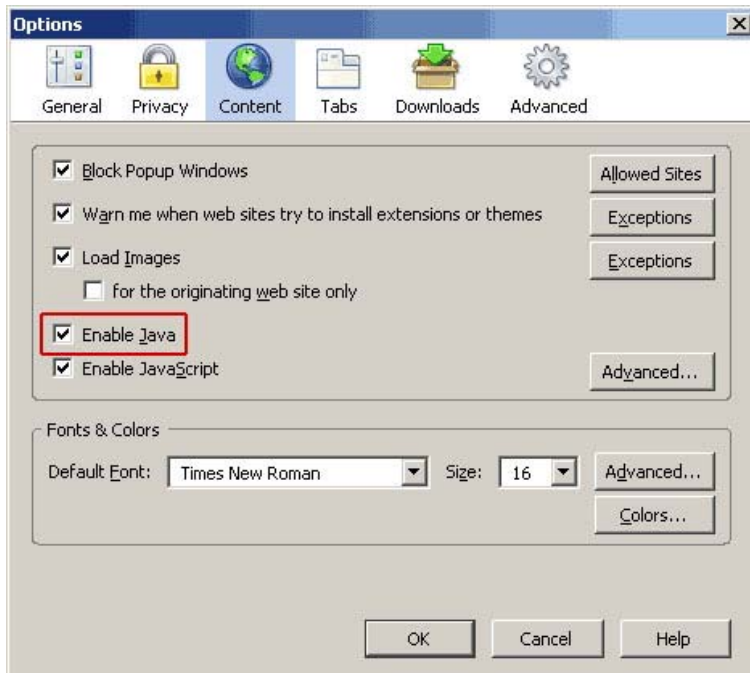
Options

General Privacy Content Tabs Downloads Advanced

Block Popup Windows
Allowed Sites

Warn me when web sites try to install extensions or themes
Exceptions

Load Images
Exceptions

for the originating web site only

Enable Java

Enable JavaScript
Advanced...

Fonts & Colors

Default Font: Times New Roman
Size: 16
Advanced...

Colors...

OK Cancel Help